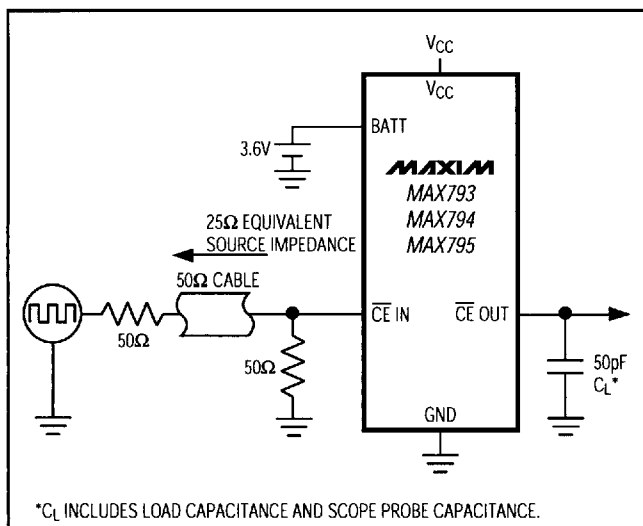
$V_{CC}$

$V_{CC}$

BATT

3.6V

MAXIM

MAX793

MAX794

MAX795

25Ω EQUIVALENT SOURCE IMPEDANCE

50Ω CABLE

50Ω

50Ω

$\overline{CE}$ IN

$\overline{CE}$ OUT

50pF

$C_L$*

GND

*$C_L$ INCLUDES LOAD CAPACITANCE AND SCOPE PROBE CAPACITANCE.